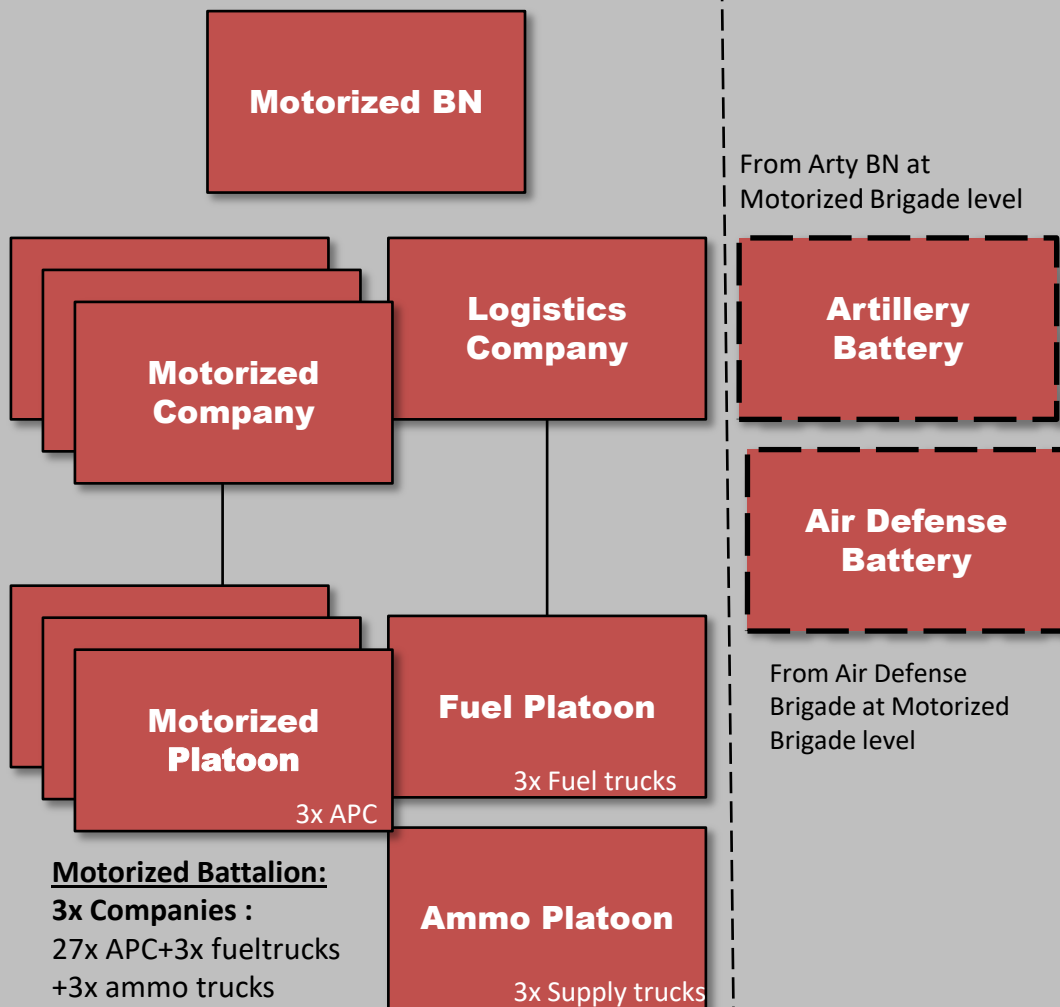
Motorized BN

Motorized Company

Logistics Company

Motorized Platoon

3x APC

Fuel Platoon

3x Fuel trucks

Ammo Platoon

3x Supply trucks

**Motorized Battalion:**
**3x Companies :**
27x APC+3x fueltrucks +3x ammo trucks

From Arty BN at Motorized Brigade level

Artillery Battery

Air Defense Battery

From Air Defense Brigade at Motorized Brigade level